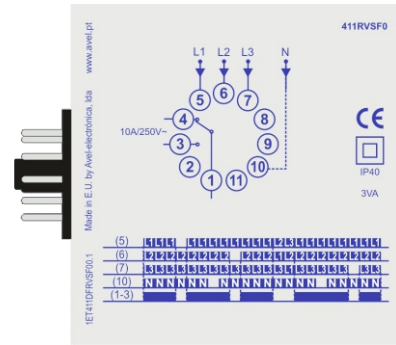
www.avel.pt

Made in E.U. by Avel-electrónica, lda

1ET411DFRVSF00.1

411RVSF0

L1 L2 L3 N

5 6 7 4 8 3 9 2 10 1 11

10A/250V~

CE

IP40

3VA

(5) L1 L1 L1 L1 L1 L1 L1 L1 L1 L1 L1 L1 L1 L1 L1 L1 L1 L1 L1 L1 L1

(6) L2 L2 L2 L2 L2 L2 L2 L2 L2 L2 L2 L2 L2 L2 L2 L2 L2 L2 L2 L2

(7) L3 L3 L3 L3 L3 L3 L3 L3 L3 L3 L3 L3 L3 L3 L3 L3 L3 L3 L3

(10) N N N N N N N N N N N N N N N N N N N N N N N N

(1-3)